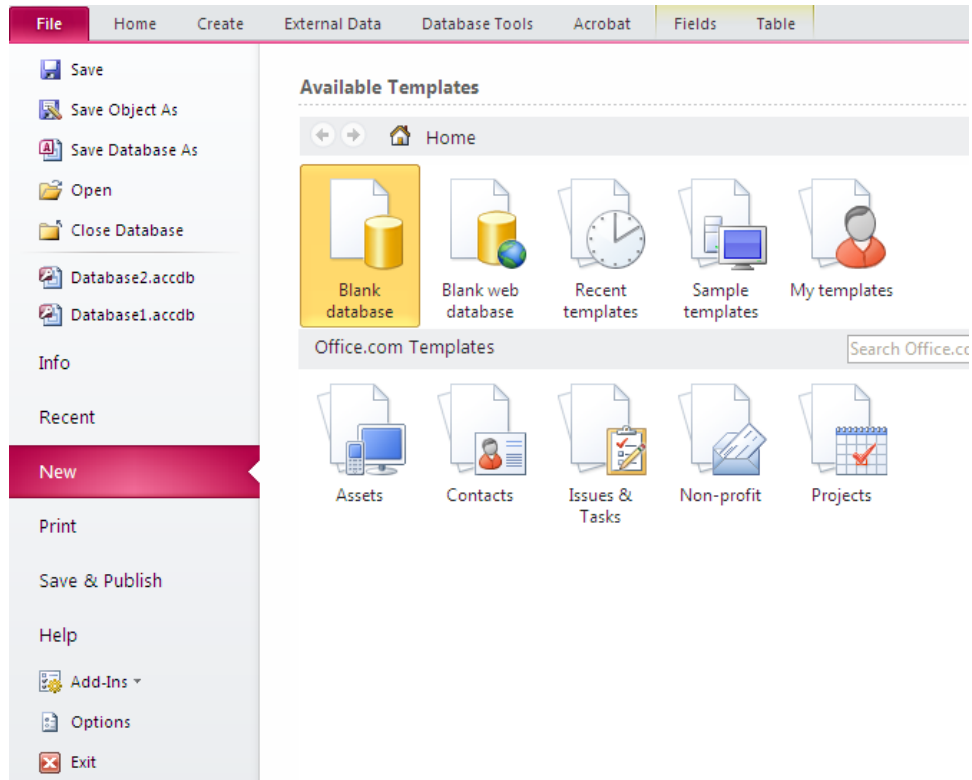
File Home Create External Data Database Tools Acrobat Fields Table

Save
Save Object As
Save Database As
Open
Close Database
Database2.accdb
Database1.accdb
Info
Recent
New
Print
Save & Publish
Help
Add-Ins
Options
Exit

Available Templates

Home

Blank database
Blank web database
Recent templates
Sample templates
My templates

Office.com Templates

Search Office.co

Assets
Contacts
Issues & Tasks
Non-profit
Projects